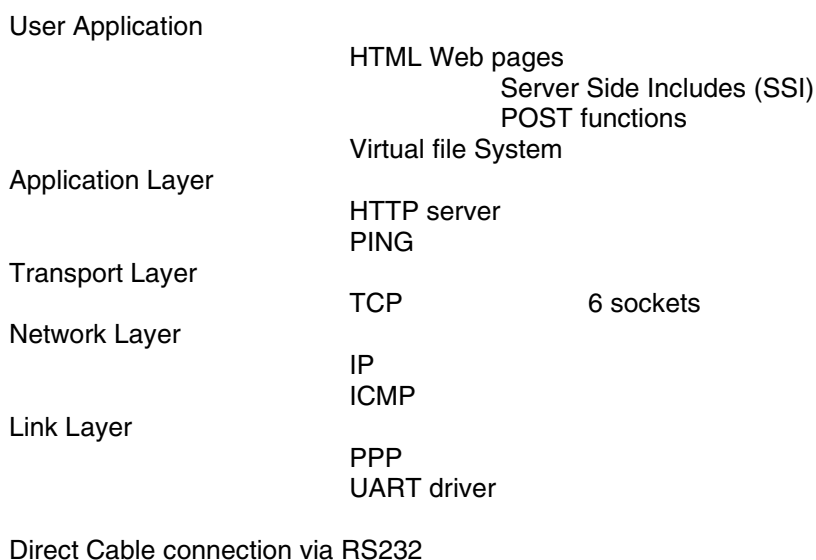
User Application

HTML Web pages

Server Side Includes (SSI)

POST functions

Virtual file System

Application Layer

HTTP server

PING

Transport Layer

TCP 6 sockets

Network Layer

IP

ICMP

Link Layer

PPP

UART driver

Direct Cable connection via RS232